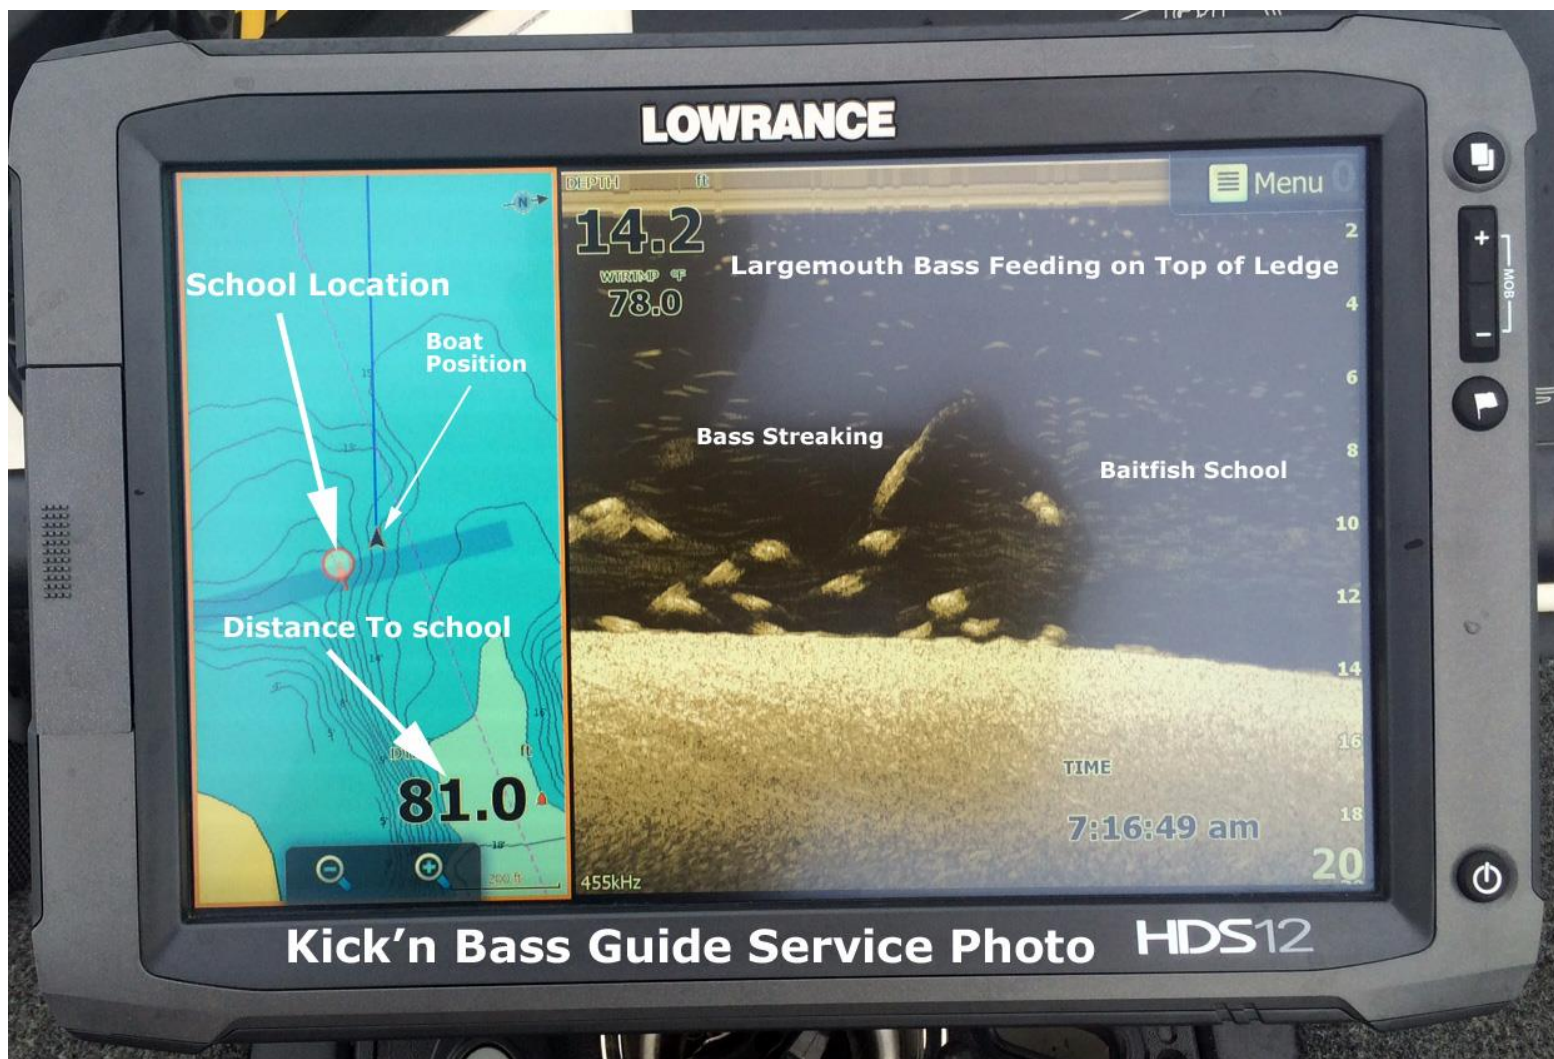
LOWRANCE

School Location

Boat Position

Distance To school

81.0

200 ft

DEPTH ft

14.2

WTRTMP °F

78.0

Menu

Largemouth Bass Feeding on Top of Ledge

Bass Streaking

Baitfish School

2
4
6
8
10
12
14
16
18
20

TIME

7:16:49 am

455kHz

+
MOB
–

Kick'n Bass Guide Service Photo

HDS12